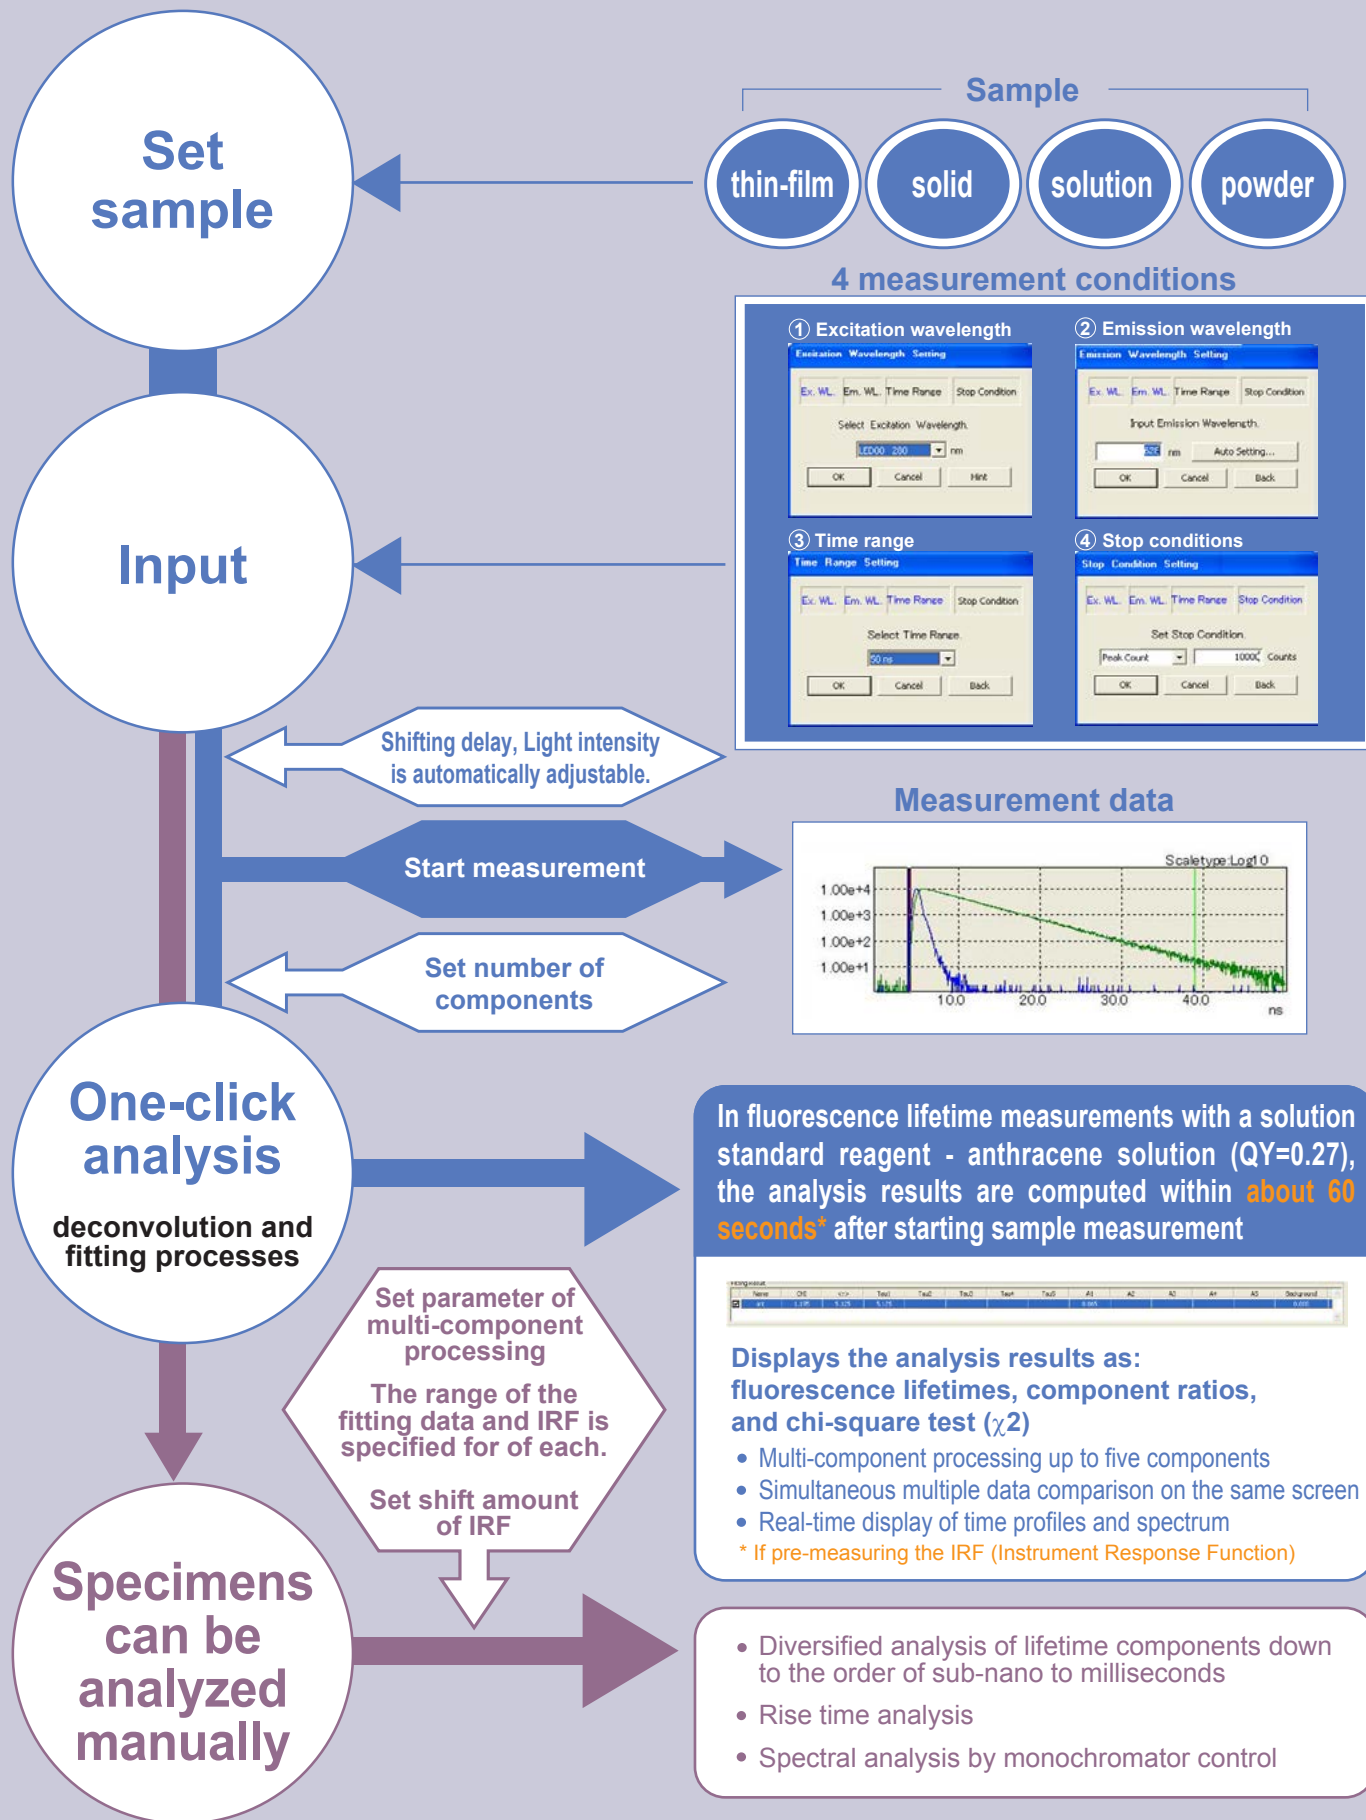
Set sample

Sample

thin-film

solid

solution

powder

4 measurement conditions

① Excitation wavelength

Excitation Wavelength Setting

Ex. WL. Em. WL. Time Range Stop Condition

Select Excitation Wavelength.

LED00 280 nm

OK Cancel Hint

② Emission wavelength

Emission Wavelength Setting

Ex. WL. Em. WL. Time Range Stop Condition

Input Emission Wavelength.

nm Auto Setting...

OK Cancel Back

③ Time range

Time Range Setting

Ex. WL. Em. WL. Time Range Stop Condition

Select Time Range.

50 ns

OK Cancel Back

④ Stop conditions

Stop Condition Setting

Ex. WL. Em. WL. Time Range Stop Condition

Set Stop Condition.

Peak Count 10000 Counts

OK Cancel Back

Input

Shifting delay, Light intensity is automatically adjustable.

Measurement data

Start measurement

Scaletype:Log10

1.00e+4
1.00e+3
1.00e+2
1.00e+1

10.0 20.0 30.0 40.0

ns

Set number of components

One-click analysis

deconvolution and fitting processes

In fluorescence lifetime measurements with a solution standard reagent - anthracene solution (QY=0.27), the analysis results are computed within about 60 seconds* after starting sample measurement

Displays the analysis results as: fluorescence lifetimes, component ratios, and chi-square test ($\chi$2)

• Multi-component processing up to five components
• Simultaneous multiple data comparison on the same screen
• Real-time display of time profiles and spectrum

* If pre-measuring the IRF (Instrument Response Function)

Set parameter of multi-component processing

The range of the fitting data and IRF is specified for of each.

Set shift amount of IRF

Specimens can be analyzed manually

• Diversified analysis of lifetime components down to the order of sub-nano to milliseconds
• Rise time analysis
• Spectral analysis by monochromator control